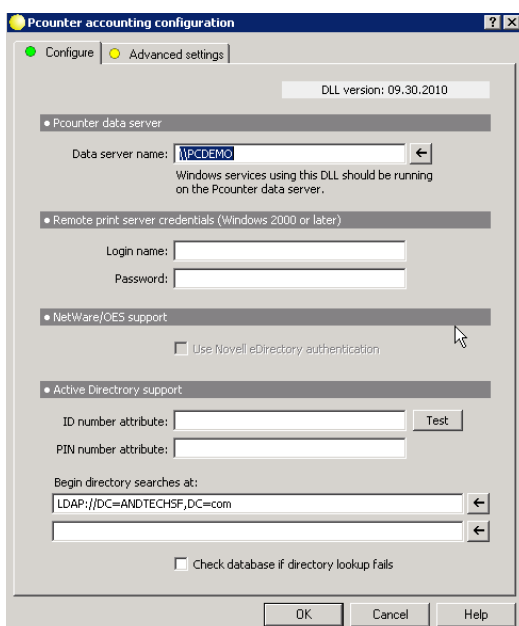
Pcounter accounting configuration

? X

Configure | Advanced settings

DLL version: 09.30.2010

• Pcounter data server

Data server name: \\PCDEMO ←

Windows services using this DLL should be running on the Pcounter data server.

• Remote print server credentials (Windows 2000 or later)

Login name:

Password:

• NetWare/OES support

Use Novell eDirectory authentication

• Active Directory support

ID number attribute: Test

PIN number attribute:

Begin directory searches at:

LDAP://DC=ANDTECHSF,DC=com ←

←

Check database if directory lookup fails

OK Cancel Help